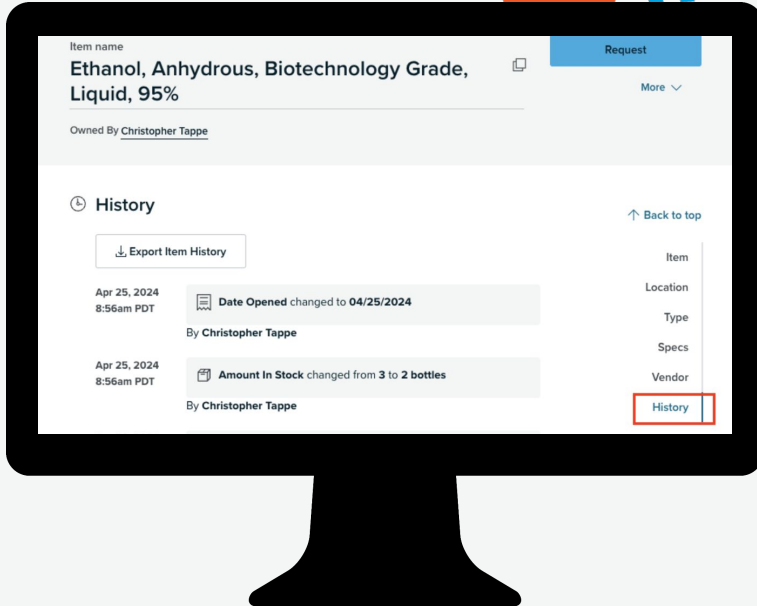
Item name

Ethanol, Anhydrous, Biotechnology Grade, Liquid, 95%

Owned By Christopher Tappe

Request

More

History

Back to top

Export Item History

Apr 25, 2024
8:56am PDT

Date Opened changed to 04/25/2024

By Christopher Tappe

Apr 25, 2024
8:56am PDT

Amount In Stock changed from 3 to 2 bottles

By Christopher Tappe

Item

Location

Type

Specs

Vendor

History